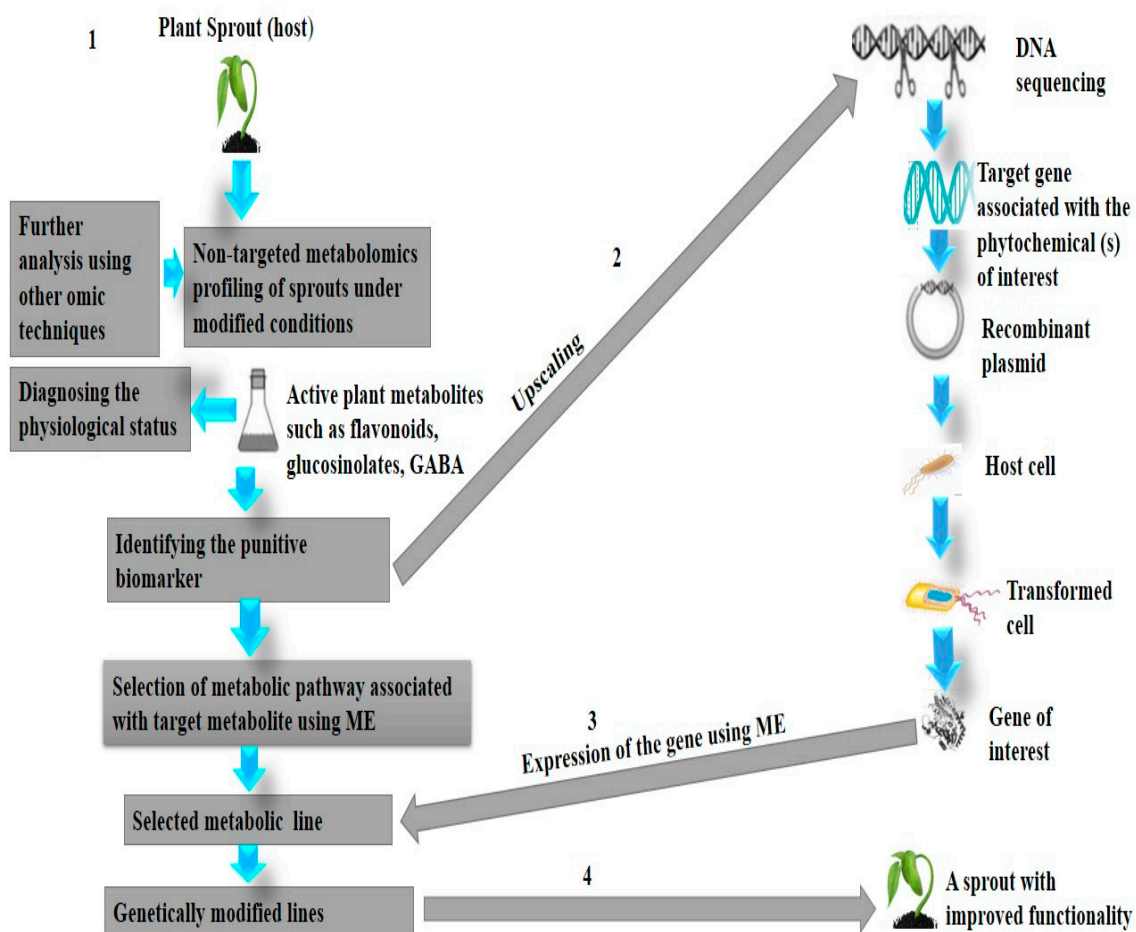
1

Plant Sprout (host)

Further analysis using other omic techniques

Non-targeted metabolomics profiling of sprouts under modified conditions

Diagnosing the physiological status

Active plant metabolites such as flavonoids, glucosinolates, GABA

Identifying the punitive biomarker

Selection of metabolic pathway associated with target metabolite using ME

Selected metabolic line

Genetically modified lines

2

Upscaling

DNA sequencing

Target gene associated with the phytochemical (s) of interest

Recombinant plasmid

Host cell

Transformed cell

Gene of interest

3

Expression of the gene using ME

4

A sprout with improved functionality